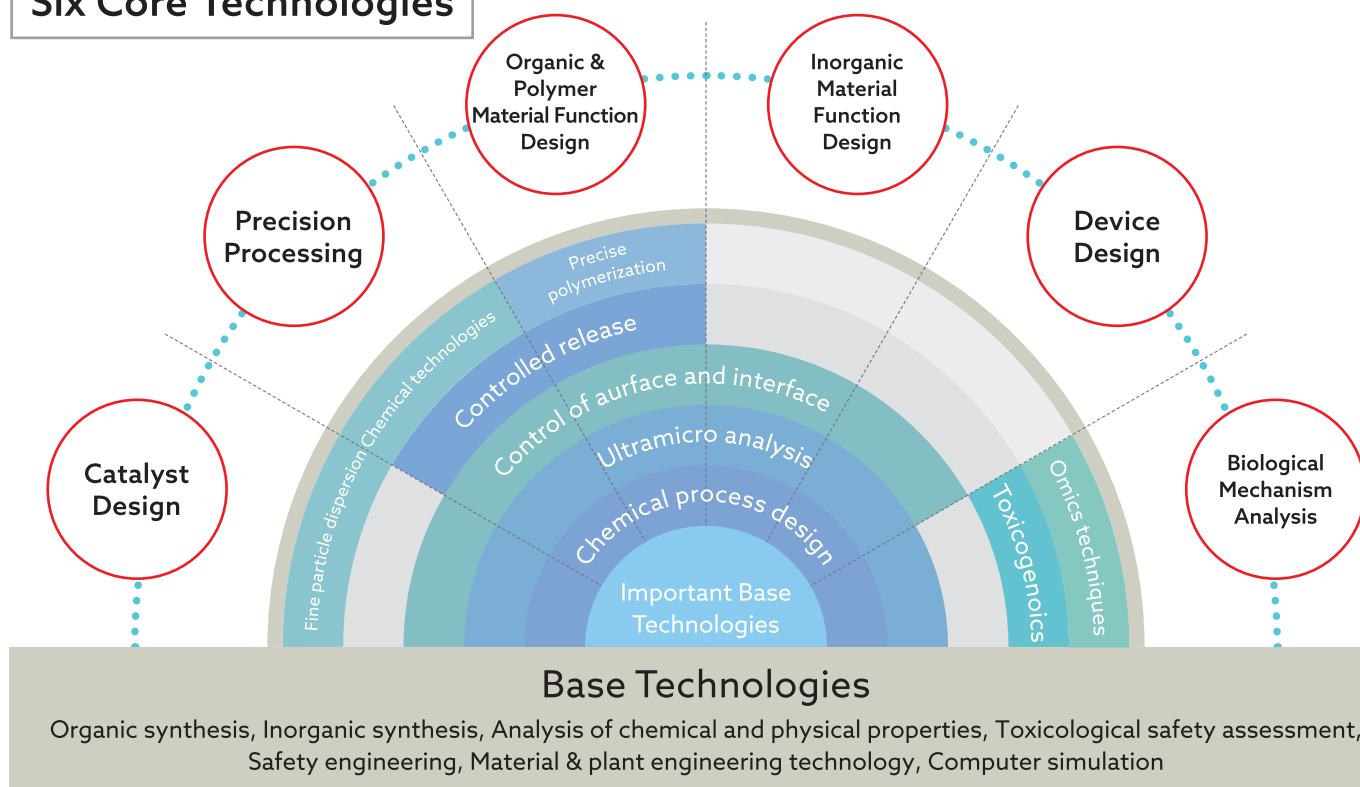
Six Core Technologies

Organic & Polymer Material Function Design

Inorganic Material Function Design

Precision Processing

Device Design

Catalyst Design

Biological Mechanism Analysis

Precise polymerization

Chemical technologies

Controlled release

Control of aurface and interface

Ultramicro analysis

Chemical process design

Fine particle dispersion

Toxicogenoics

Omics techniques

Important Base Technologies

Base Technologies

Organic synthesis, Inorganic synthesis, Analysis of chemical and physical properties, Toxicological safety assessment, Safety engineering, Material & plant engineering technology, Computer simulation